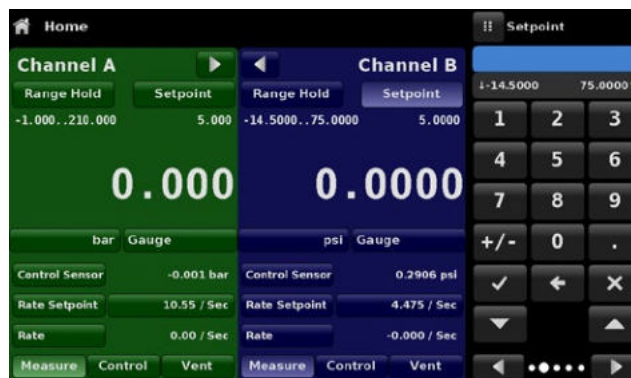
Home

Channel A

Range Hold Setpoint

-1.000..210.000 5.000

0.000

bar Gauge

Control Sensor -0.001 bar

Rate Setpoint 10.55 / Sec

Rate 0.00 / Sec

Measure Control Vent

Channel B

Range Hold Setpoint

-14.5000..75.0000 5.0000

0.0000

psi Gauge

Control Sensor 0.2906 psi

Rate Setpoint 4.475 / Sec

Rate -0.000 / Sec

Measure Control Vent

Setpoint

-14.5000 75.0000

1 2 3

4 5 6

7 8 9

+/- 0 .